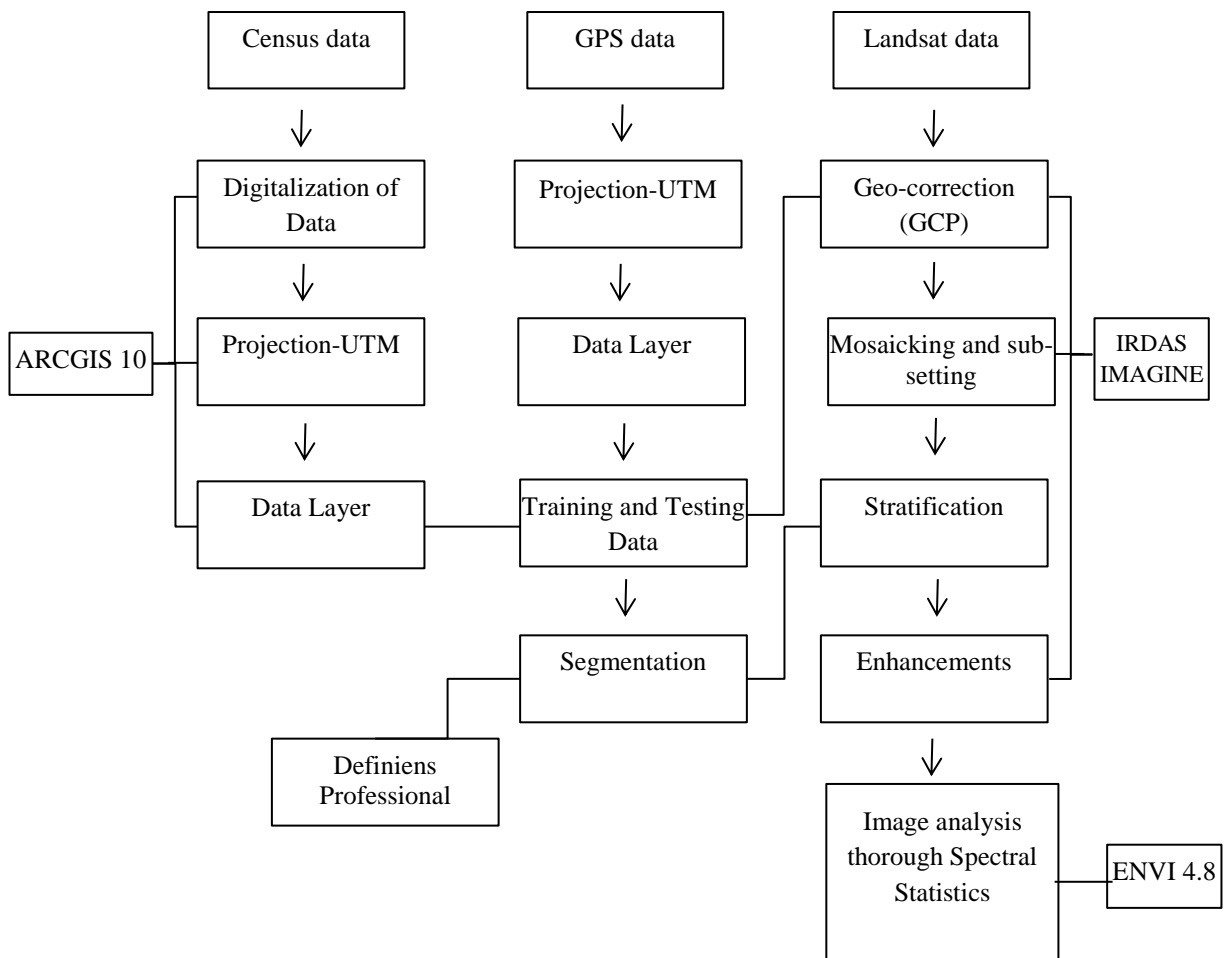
Census data

Digitalization of Data

Projection-UTM

Data Layer

ARCGIS 10

GPS data

Projection-UTM

Data Layer

Training and Testing Data

Segmentation

Definiens Professional

Landsat data

Geo-correction (GCP)

Mosaicking and sub-setting

IRDAS IMAGINE

Stratification

Enhancements

Image analysis thorough Spectral Statistics

ENVI 4.8